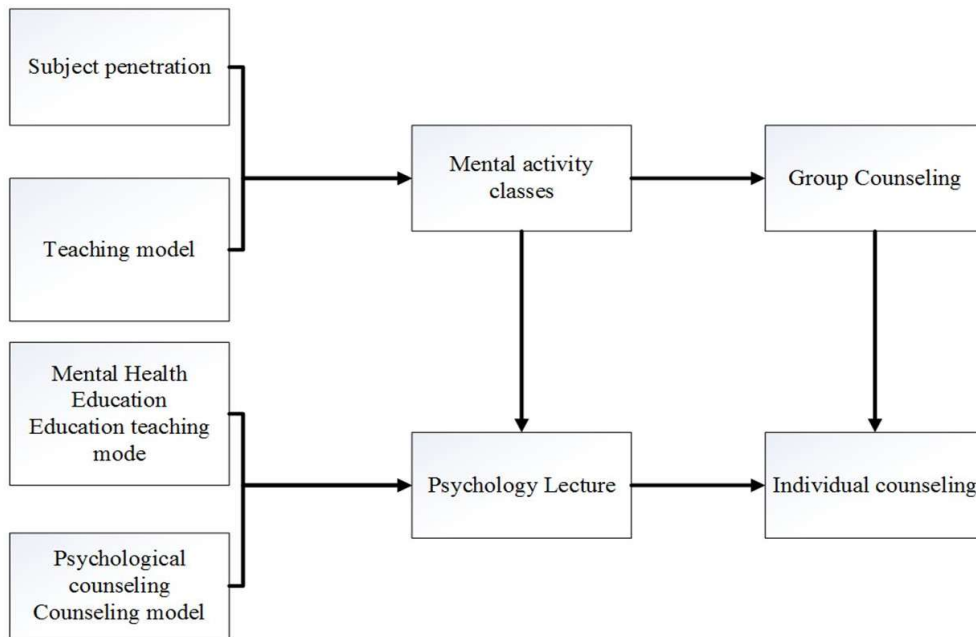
Subject penetration

Teaching model

Mental activity classes

Group Counseling

Mental Health Education Education teaching mode

Psychological counseling Counseling model

Psychology Lecture

Individual counseling